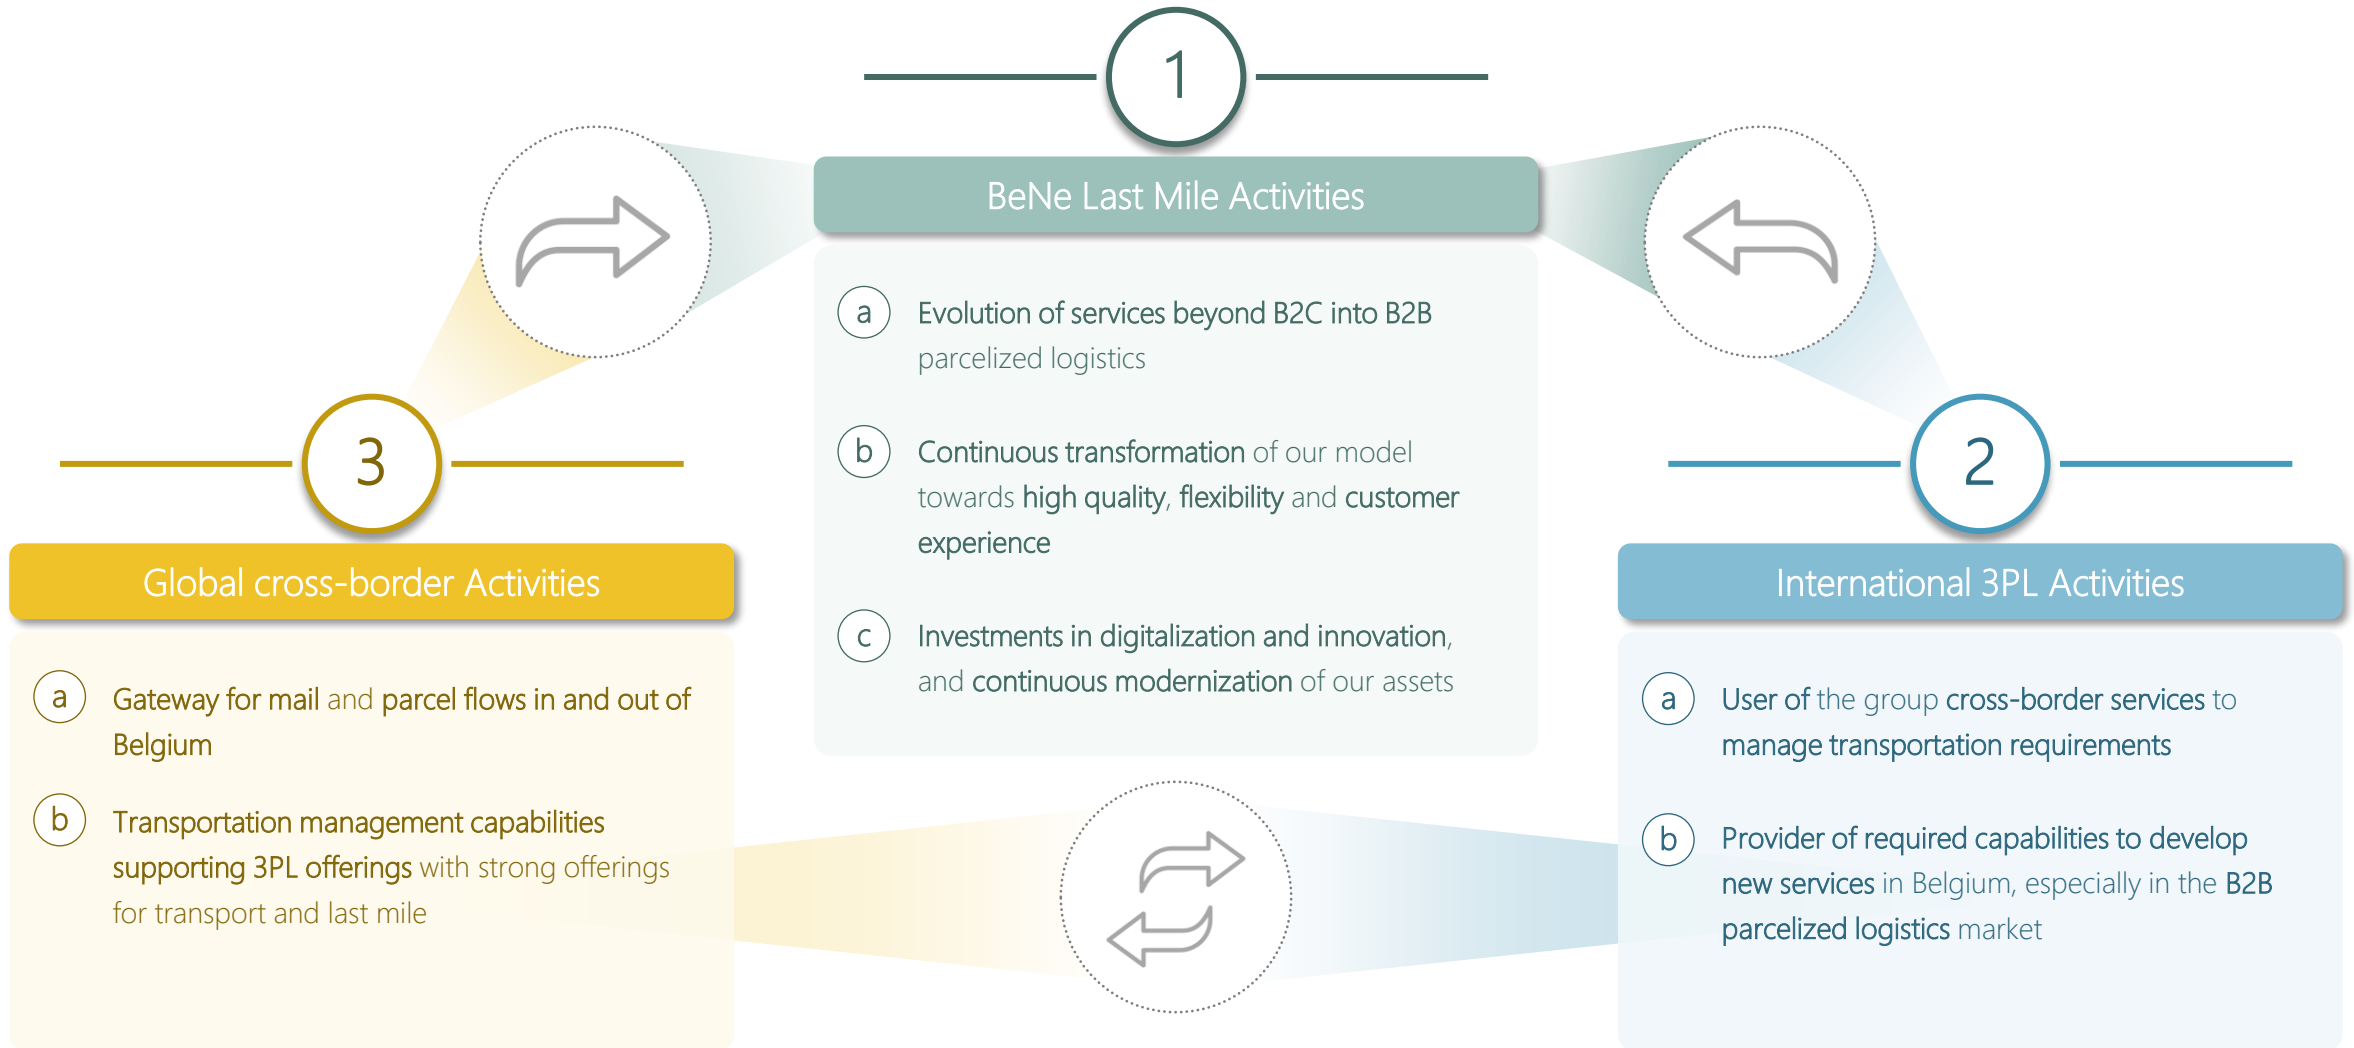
1

BeNe Last Mile Activities

a Evolution of services beyond B2C into B2B parcelized logistics

b Continuous transformation of our model towards high quality, flexibility and customer experience

c Investments in digitalization and innovation, and continuous modernization of our assets

3

Global cross-border Activities

a Gateway for mail and parcel flows in and out of Belgium

b Transportation management capabilities supporting 3PL offerings with strong offerings for transport and last mile

2

International 3PL Activities

a User of the group cross-border services to manage transportation requirements

b Provider of required capabilities to develop new services in Belgium, especially in the B2B parcelized logistics market